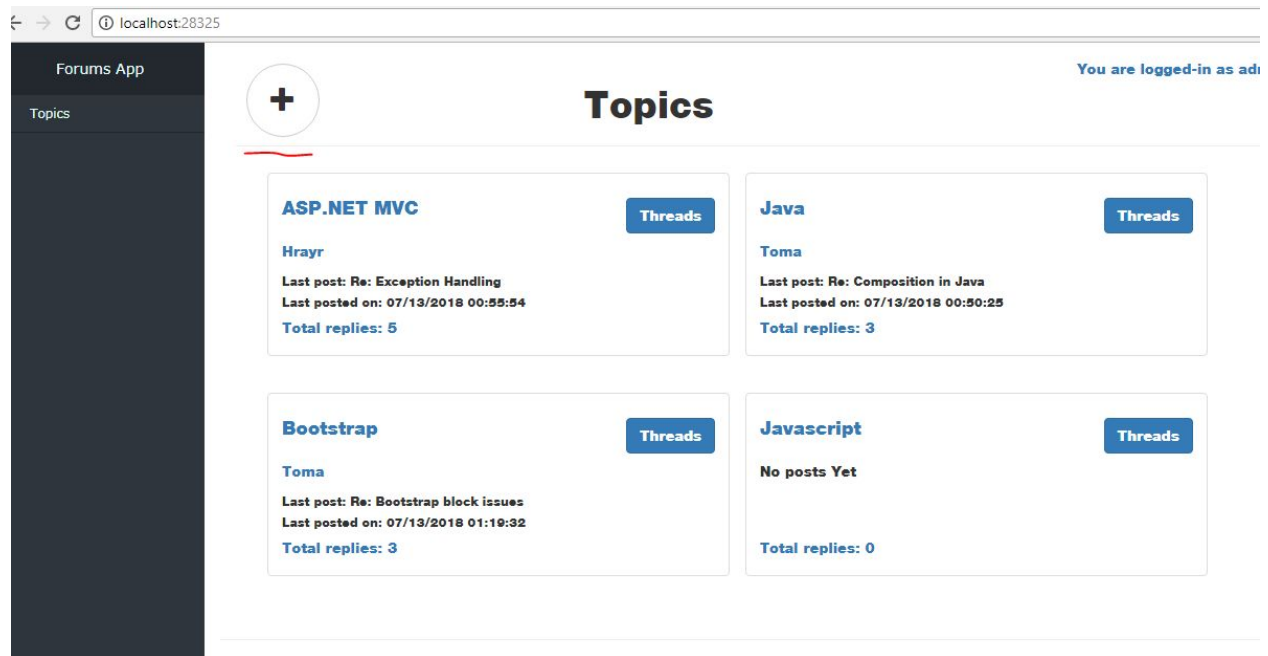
localhost:28325

Forums App

Topics

+

Topics

You are logged-in as adı

ASP.NET MVC

Threads

Hrayr

Last post: Re: Exception Handling
Last posted on: 07/13/2018 00:55:54

Total replies: 5

Java

Threads

Toma

Last post: Re: Composition in Java
Last posted on: 07/13/2018 00:50:25

Total replies: 3

Bootstrap

Threads

Toma

Last post: Re: Bootstrap block issues
Last posted on: 07/13/2018 01:19:32

Total replies: 3

Javascript

Threads

No posts Yet

Total replies: 0